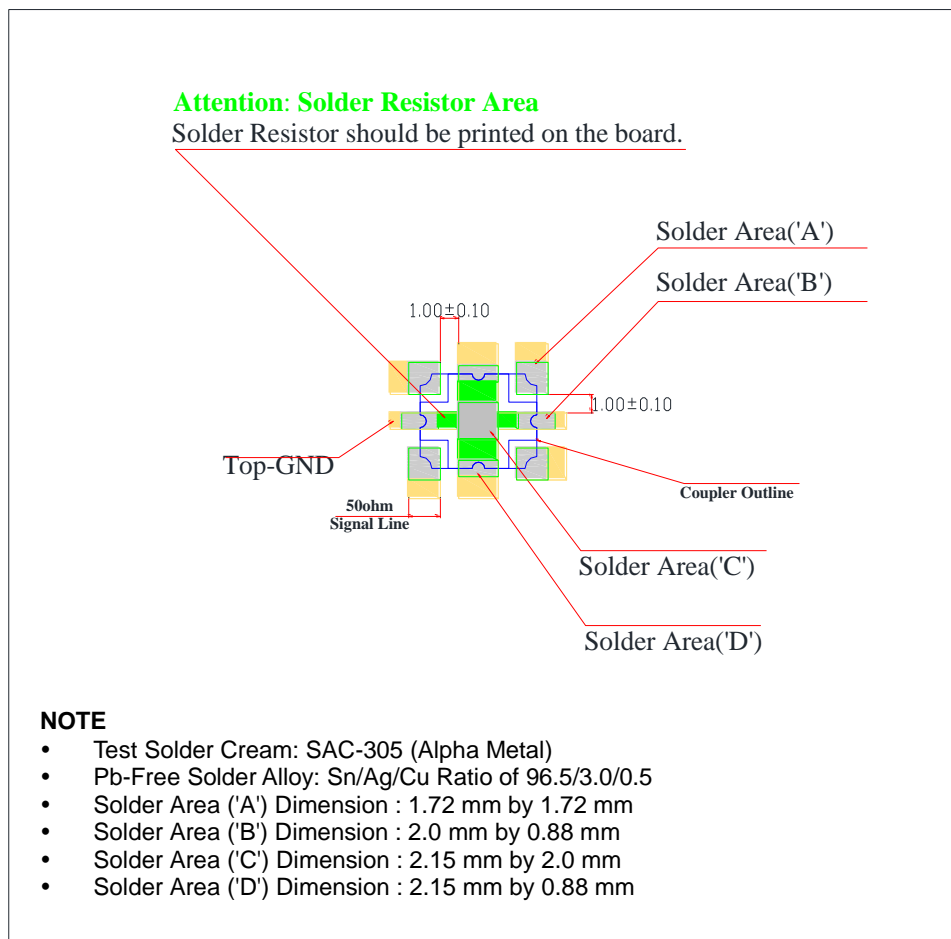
Attention: Solder Resistor Area
Solder Resistor should be printed on the board.

Solder Area('A')

Solder Area('B')

1.00±0.10

1.00±0.10

Top-GND

Coupler Outline

50ohm
Signal Line

Solder Area('C')

Solder Area('D')

NOTE
• Test Solder Cream: SAC-305 (Alpha Metal)
• Pb-Free Solder Alloy: Sn/Ag/Cu Ratio of 96.5/3.0/0.5
• Solder Area ('A') Dimension : 1.72 mm by 1.72 mm
• Solder Area ('B') Dimension : 2.0 mm by 0.88 mm
• Solder Area ('C') Dimension : 2.15 mm by 2.0 mm
• Solder Area ('D') Dimension : 2.15 mm by 0.88 mm